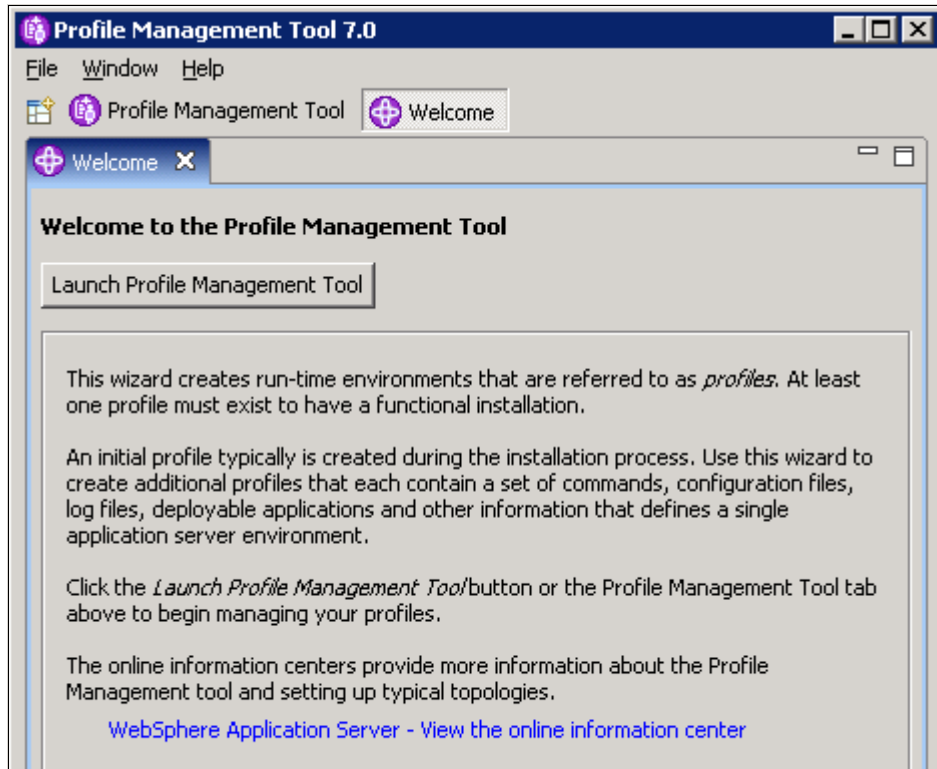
Profile Management Tool 7.0

File Window Help

Profile Management Tool Welcome

Welcome ✕

Welcome to the Profile Management Tool

Launch Profile Management Tool

This wizard creates run-time environments that are referred to as *profiles*. At least one profile must exist to have a functional installation.

An initial profile typically is created during the installation process. Use this wizard to create additional profiles that each contain a set of commands, configuration files, log files, deployable applications and other information that defines a single application server environment.

Click the *Launch Profile Management Tool* button or the Profile Management Tool tab above to begin managing your profiles.

The online information centers provide more information about the Profile Management tool and setting up typical topologies.

WebSphere Application Server - View the online information center